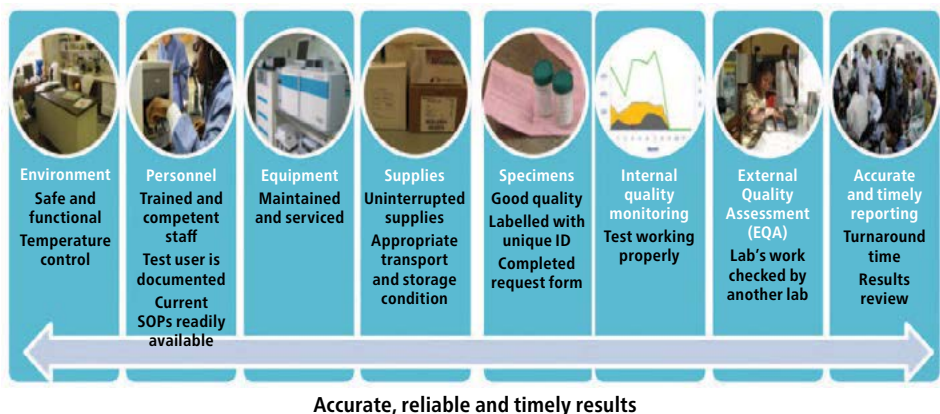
Environment
Safe and functional
Temperature control

Personnel
Trained and competent staff
Test user is documented
Current SOPs readily available

Equipment
Maintained and serviced

Supplies
Uninterrupted supplies
Appropriate transport and storage condition

Specimens
Good quality
Labelled with unique ID
Completed request form

Internal quality monitoring
Test working properly

External Quality Assessment (EQA)
Lab's work checked by another lab

Accurate and timely reporting
Turnaround time
Results review

Accurate, reliable and timely results